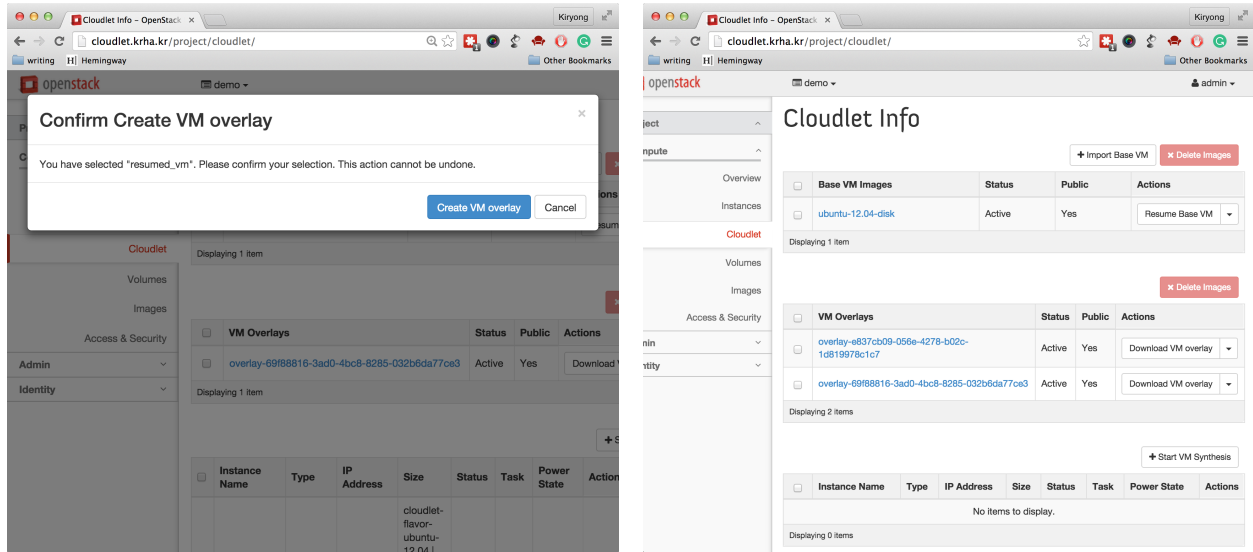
Cloudlet Info - OpenStack ×

Kiryong

cloudlet.krha.kr/project/cloudlet/

writing H Hemingway

Other Bookmarks

openstack

demo

Confirm Create VM overlay

×

You have selected "resumed_vm". Please confirm your selection. This action cannot be undone.

Create VM overlay Cancel

Cloudlet

Displaying 1 item

Volumes

Images

Access & Security

Admin

Identity

| | VM Overlays | Status | Public | Actions |
|---|---|---|---|---|
| | overlay-69f88816-3ad0-4bc8-8285-032b6da77ce3 | Active | Yes | Download V |

Displaying 1 item

| | Instance Name | Type | IP Address | Size | Status | Task | Power State | Actio |
|---|---|---|---|---|---|---|---|---|
| | | | | cloudlet-flavor-ubuntu-12.04 | | | | |

Cloudlet Info - OpenStack ×

Kiryong

cloudlet.krha.kr/project/cloudlet/

writing H Hemingway

Other Bookmarks

openstack

demo

admin

oject

mpute

Overview

Instances

Cloudlet

Volumes

Images

Access & Security

min

ntity

Cloudlet Info

+ Import Base VM × Delete Images

| | Base VM Images | Status | Public | Actions |
|---|---|---|---|---|
| | ubuntu-12.04-disk | Active | Yes | Resume Base VM |

Displaying 1 item

× Delete Images

| | VM Overlays | Status | Public | Actions |
|---|---|---|---|---|
| | overlay-e837cb09-056e-4278-b02c-1d819978c1c7 | Active | Yes | Download VM overlay |
| | overlay-69f88816-3ad0-4bc8-8285-032b6da77ce3 | Active | Yes | Download VM overlay |

Displaying 2 items

+ Start VM Synthesis

| | Instance Name | Type | IP Address | Size | Status | Task | Power State | Actions |
|---|---|---|---|---|---|---|---|---|
| No items to display. | | | | | | | | |

Displaying 0 items